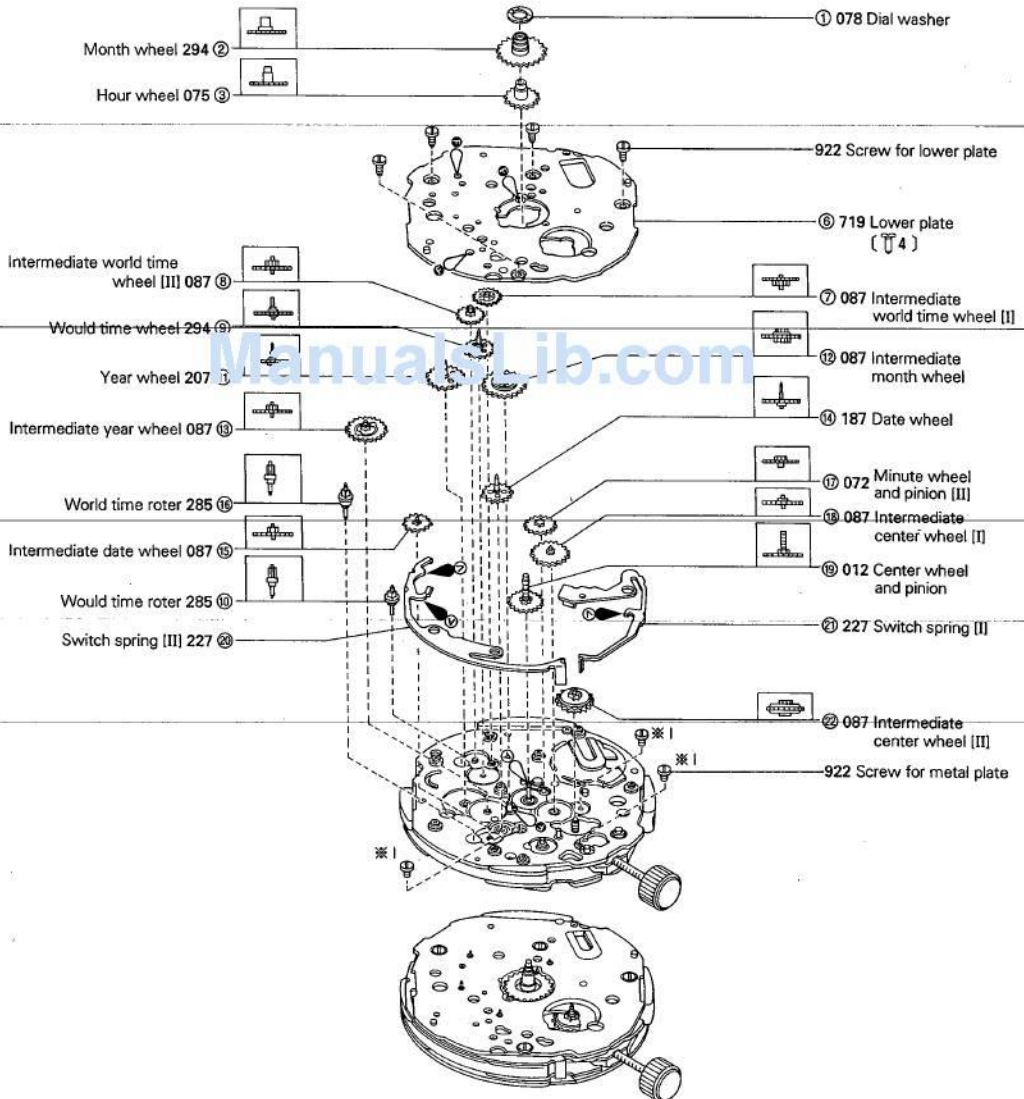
① 078 Dial washer

Month wheel 294 ②

Hour wheel 075 ③

922 Screw for lower plate

⑥ 719 Lower plate
〔4〕

Intermediate world time wheel [II] 087 ⑧

⑦ 087 Intermediate world time wheel [I]

Would time wheel 294 ⑨

ManualsLib.com

⑫ 087 Intermediate month wheel

Year wheel 207 ⑪

⑭ 187 Date wheel

Intermediate year wheel 087 ⑬

⑰ 072 Minute wheel and pinion [II]

World time roter 285 ⑯

⑱ 087 Intermediate center wheel [I]

Intermediate date wheel 087 ⑮

⑲ 012 Center wheel and pinion

Would time roter 285 ⑩

Switch spring [II] 227 ⑳

㉑ 227 Switch spring [I]

㉒ 087 Intermediate center wheel [II]

※I

※I

922 Screw for metal plate

※I